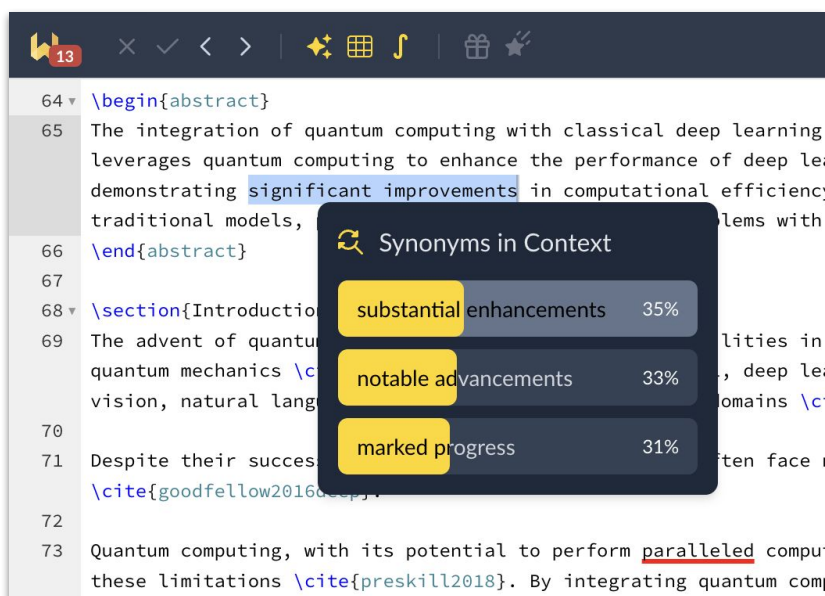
13

64 \begin{abstract}
65 The integration of quantum computing with classical deep learning leverages quantum computing to enhance the performance of deep lea demonstrating significant improvements in computational efficiency traditional models, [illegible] lems with
66 \end{abstract}
67
68 \section{Introductio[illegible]
69 The advent of quantu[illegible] lities in quantum mechanics \ci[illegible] , deep lea vision, natural lang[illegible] domains \ci
70
71 Despite their succes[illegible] ften face \cite{goodfellow2016deep}.
72
73 Quantum computing, with its potential to perform paralleled comput these limitations \cite{preskill2018}. By integrating quantum comp

Synonyms in Context

substantial enhancements 35%
notable advancements 33%
marked progress 31%